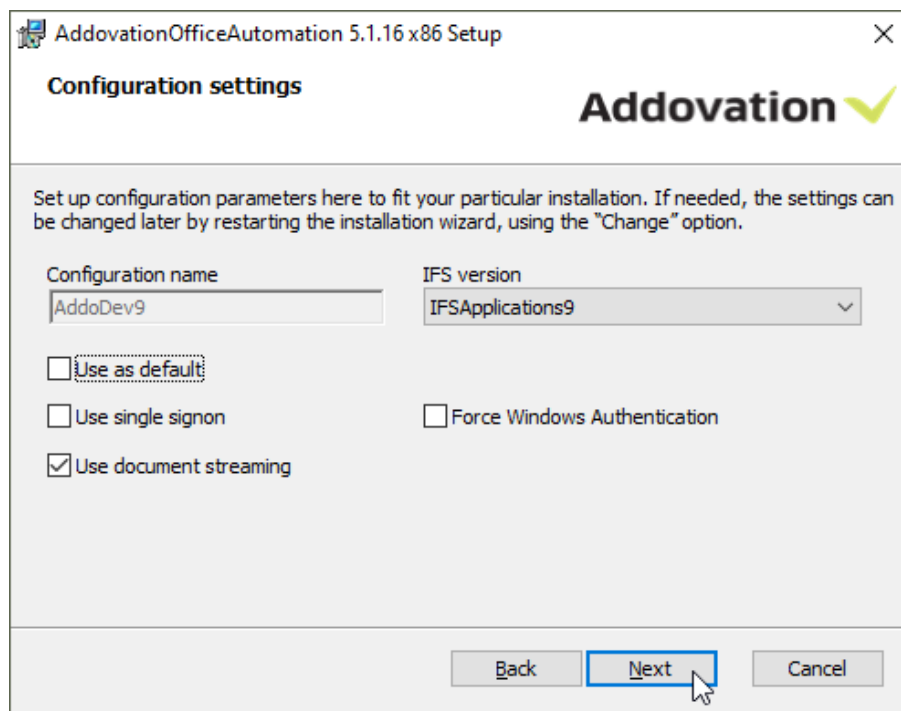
AddovationOfficeAutomation 5.1.16 x86 Setup

Configuration settings

Addovation

Set up configuration parameters here to fit your particular installation. If needed, the settings can be changed later by restarting the installation wizard, using the "Change" option.

Configuration name
AddoDev9

IFS version
IFSApplications9

Use as default

Use single signon

Force Windows Authentication

Use document streaming

Back

Next

Cancel